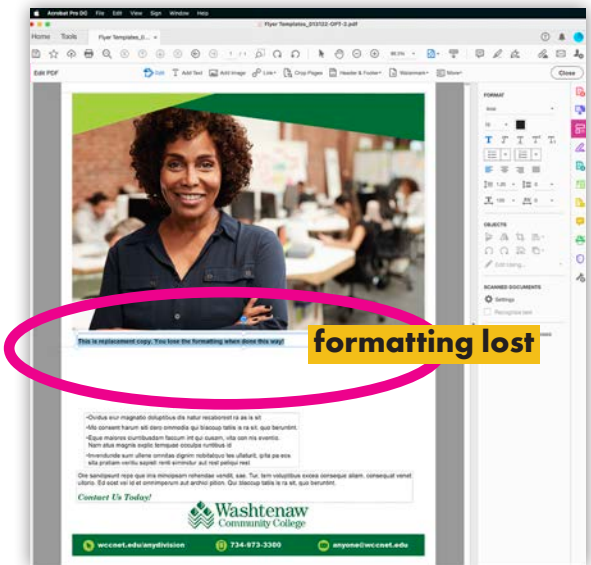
Acrobat Pro DC File Edit View Sign Window Help

Flyer Templates_013122-OPT-2.pdf

Home Tools Flyer Templates_0...

1 / 1

Edit PDF Edit Add Text Add Image Link Crop Pages Header & Footer Watermark More Close

FORMAT

OBJECTS

Edit Using...

SCANNED DOCUMENTS

Settings

Recognize text

This is replacement copy. You lose the formatting when done this way!

formatting lost

•Ovidus eiur magnatio dolupitibus die natur recaborest ra as is sit

•Mo consent harum sit dero ommodia qui blacoup tatiis is ra sit, quo beruntint.

•Eque maionos ciuntibusdam faccum int qui cusam, vita con nis eventis. Nam atus magnis noptis temquae occulpa runtibus id

•Invendunde sum ullene omnias dignim nobitatque lles ullabunt, iptia pa eos sita pratiam veritiu sapreli renti siminidur aut reat peliqui reat

Ote sandipsunt repe qua ina minopisam rehendae vendit, sae. Tur, tem voluptibus exces consequa aliam, consequat venet uitorio. Ed oost vol id et omnimperum aut archici pition. Qui blacoup tatiis is ra sit, quo beruntint.

Contact Us Today!

Washtenaw Community College

wccnet.edu/anydivision

734-973-3300

anyone@wccnet.edu